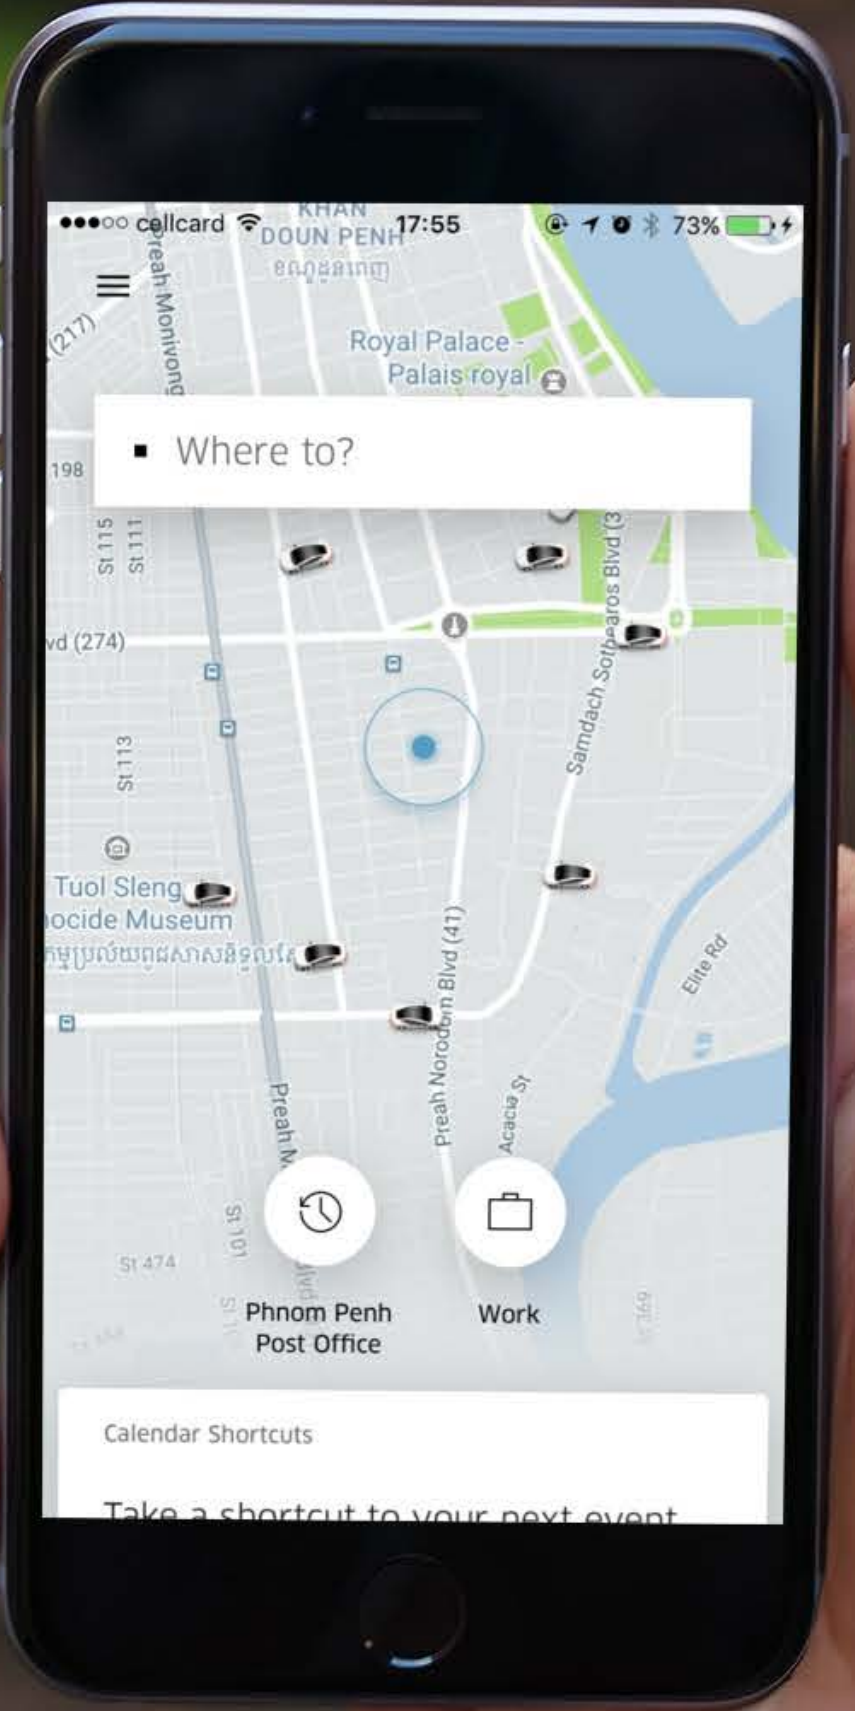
●●●○○ cellcard 17:55 73%

KHAN DOUN PENH
ខណ្ឌដូនពេញ

Preah Monivong

(217)

Royal Palace - Palais royal

Where to?

198

St 115

St 111

vd (274)

Samdach Sotheros Blvd (3

St 113

Tuol Sleng
ocide Museum
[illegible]

Preah Norodom Blvd (41)

Elite Rd

Acacia St

Preah M

St 101

St 474

Phnom Penh Post Office

Work

Calendar Shortcuts

Take a shortcut to your next event